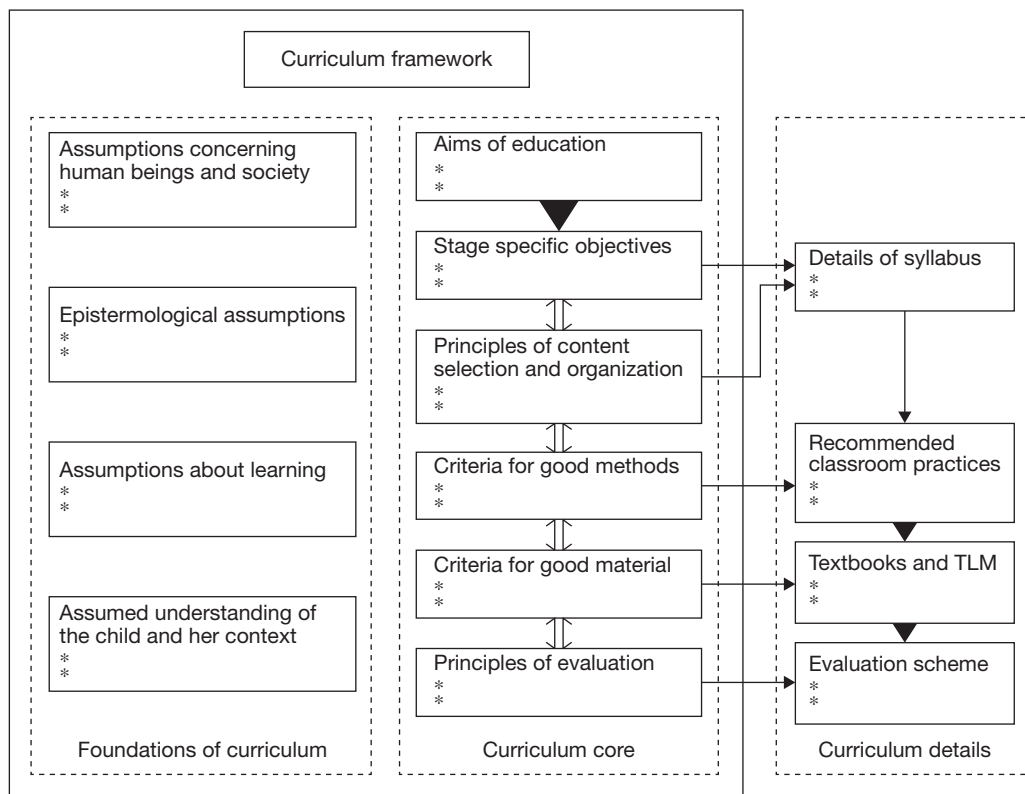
Curriculum framework

Assumptions concerning human beings and society
*
*

Epistermological assumptions
*
*

Assumptions about learning
*
*

Assumed understanding of the child and her context
*
*

Foundations of curriculum

Aims of education
*
*

Stage specific objectives
*
*

Principles of content selection and organization
*
*

Criteria for good methods
*
*

Criteria for good material
*
*

Principles of evaluation
*
*

Curriculum core

Details of syllabus
*
*

Recommended classroom practices
*
*

Textbooks and TLM
*
*

Evaluation scheme
*
*

Curriculum details